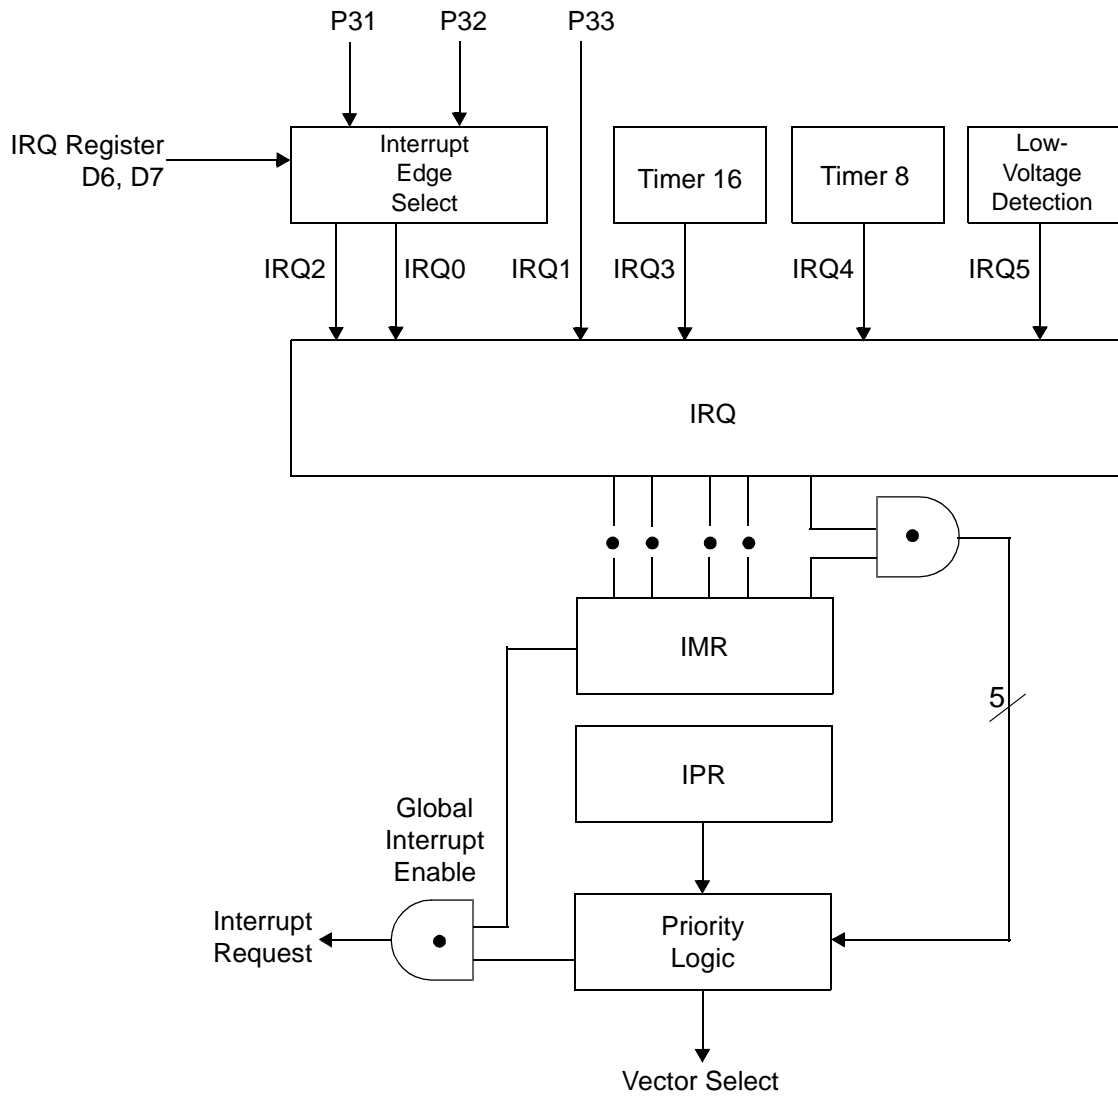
P31
P32
P33

IRQ Register
D6, D7

Interrupt
Edge
Select

Timer 16

Timer 8

Low-
Voltage
Detection

IRQ2
IRQ0
IRQ1
IRQ3
IRQ4
IRQ5

IRQ

IMR

5

IPR

Global
Interrupt
Enable

Interrupt
Request

Priority
Logic

Vector Select